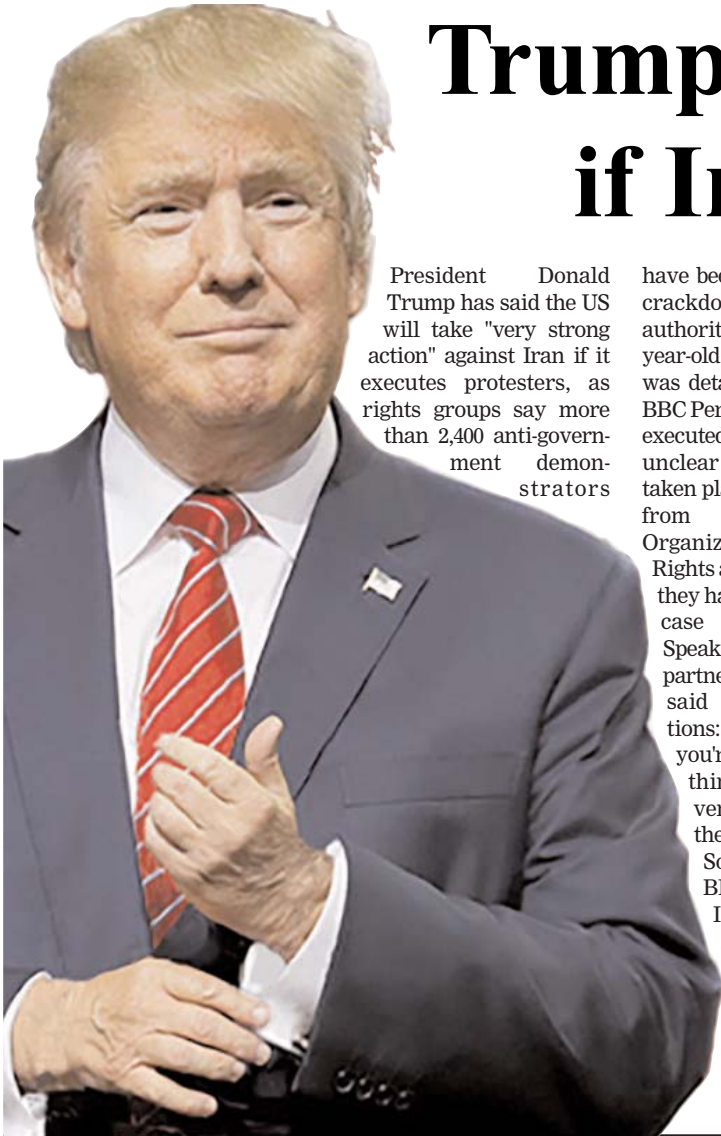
Trump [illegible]
if I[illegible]

President Donald Trump has said the US will take "very strong action" against Iran if it executes protesters, as rights groups say more than 2,400 anti-government demonstrators

have bee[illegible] crackdo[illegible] authorit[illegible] year-old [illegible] was deta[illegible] BBC Per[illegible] executed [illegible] unclear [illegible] taken pl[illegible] from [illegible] Organiz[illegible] Rights a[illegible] they ha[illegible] case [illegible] Speak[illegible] partne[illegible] said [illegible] tions: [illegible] you'r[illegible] thin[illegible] ver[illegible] the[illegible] So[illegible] B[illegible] I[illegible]